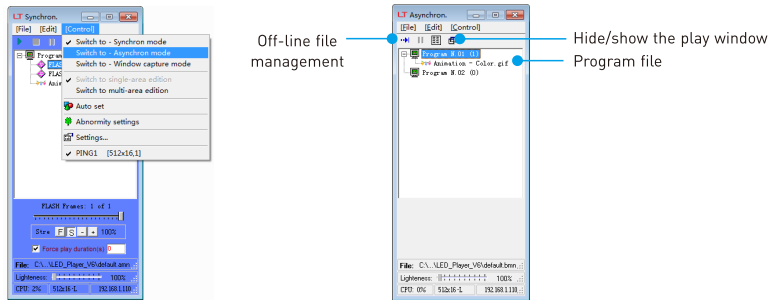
LT Synchron.

[File] [Edit] [Control]

Program
FLAS
FLAS
Anim

Switch to - Synchron mode
Switch to - Asynchron mode
Switch to - Window capture mode
Switch to single-area edition
Switch to multi-area edition
Auto set
Abnormity settings
Settings...
PING1 [512x16,1]

FLASH Frames: 1 of 1

Stre F S - + 100%

Force play duration(s) 0

File: C:\...\LED_Player_V6\default.bmm

Lighteness: 100%

CPU: 2% 512x16-1 192.168.1.110

Off-line file management

LT Asynchron.

[File] [Edit] [Control]

Program N.01 (1)
Animation - Color.gif
Program N.02 (0)

File: C:\...\LED_Player_V6\default.bmm

Lighteness: 100%

CPU: 0% 512x16-1 192.168.1.110

Hide/show the play window

Program file